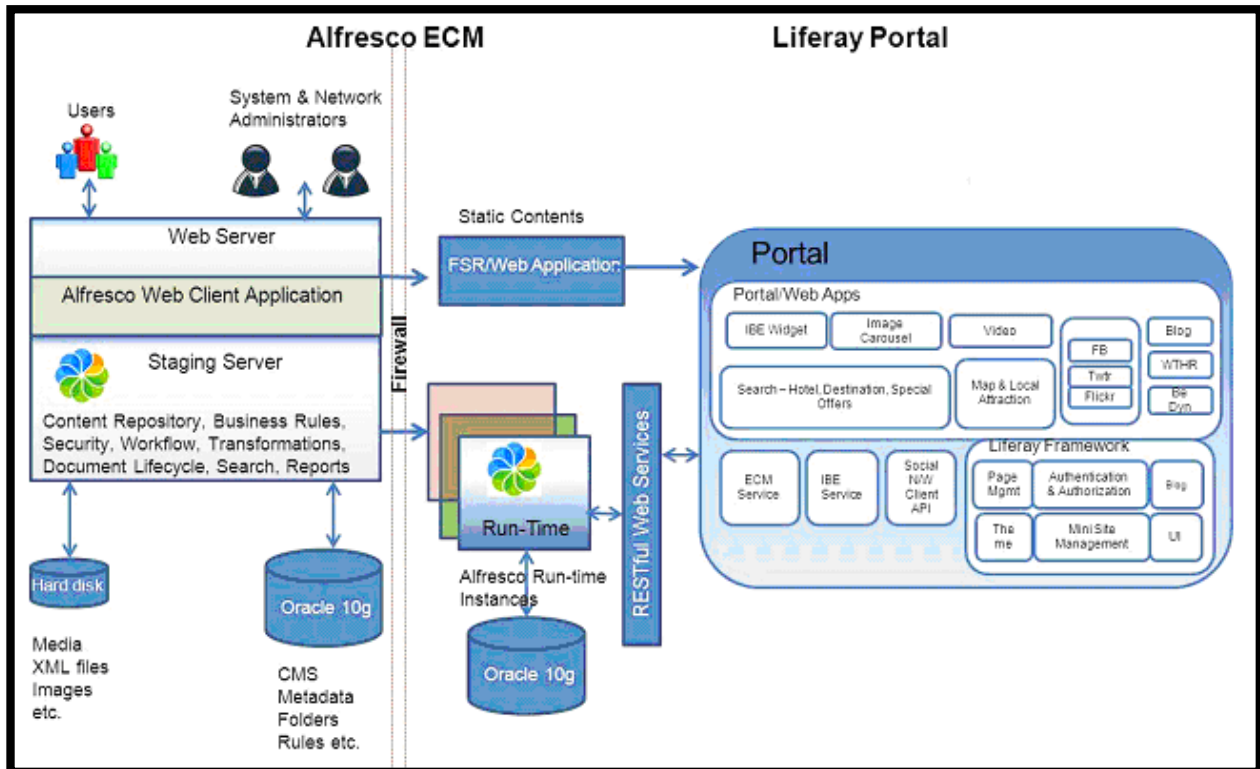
Alfresco ECM

Liferay Portal

Users

System & Network Administrators

Web Server

Alfresco Web Client Application

Staging Server

Content Repository, Business Rules, Security, Workflow, Transformations, Document Lifecycle, Search, Reports

Hard disk

Media
XML files
Images
etc.

Oracle 10g

CMS
Metadata
Folders
Rules etc.

Firewall

Static Contents

FSR/Web Application

Run-Time

Alfresco Run-time Instances

Oracle 10g

RESTful Web Services

Portal

Portal/Web Apps

IBE Widget

Image Carousel

Video

FB

Twtr

Flickr

Blog

WTHR

Be Dyn

Search – Hotel, Destination, Special Offers

Map & Local Attraction

Liferay Framework

ECM Service

IBE Service

Social N/W Client API

Page Mgmt

Authentication & Authorization

Blog

The me

Mini Site Management

UI